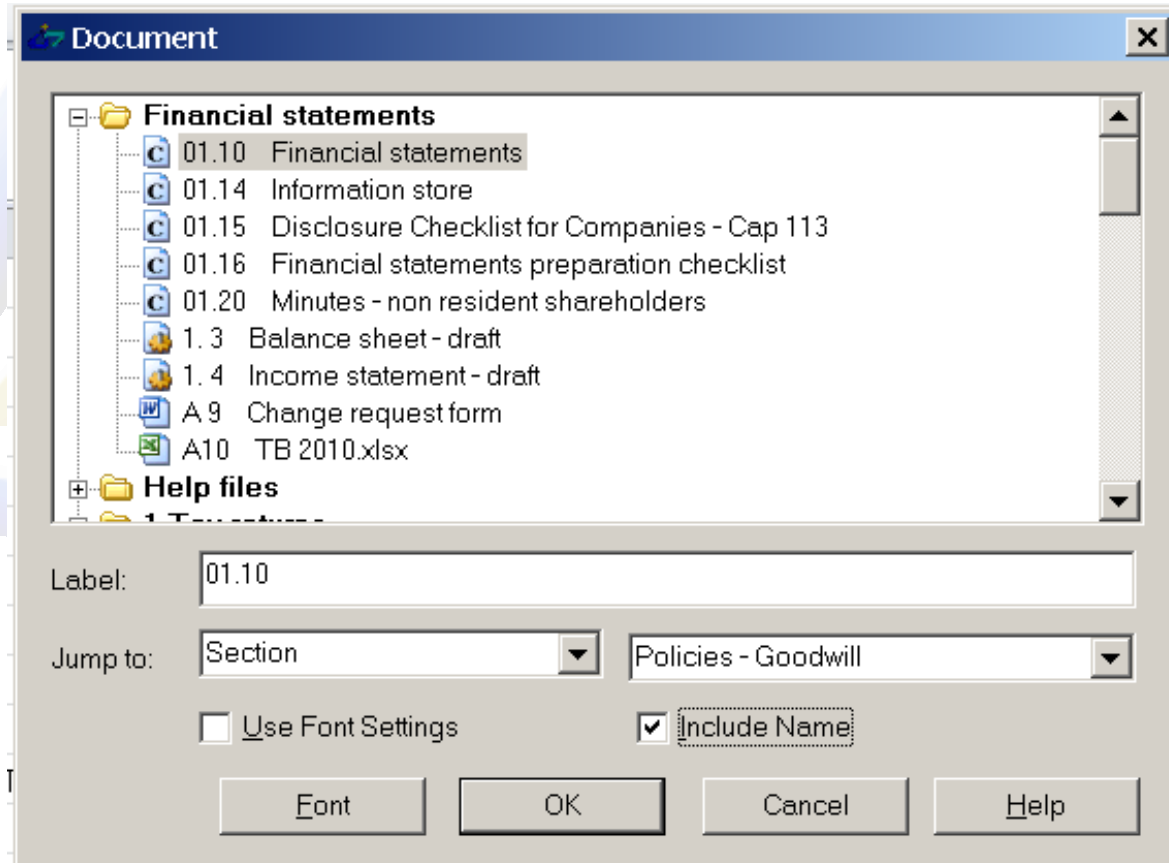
Document

Financial statements
01.10 Financial statements
01.14 Information store
01.15 Disclosure Checklist for Companies - Cap 113
01.16 Financial statements preparation checklist
01.20 Minutes - non resident shareholders
1. 3 Balance sheet - draft
1. 4 Income statement - draft
A 9 Change request form
A10 TB 2010.xlsx
Help files
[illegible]

Label: 01.10

Jump to: Section Policies - Goodwill

Use Font Settings
Include Name

Font OK Cancel Help